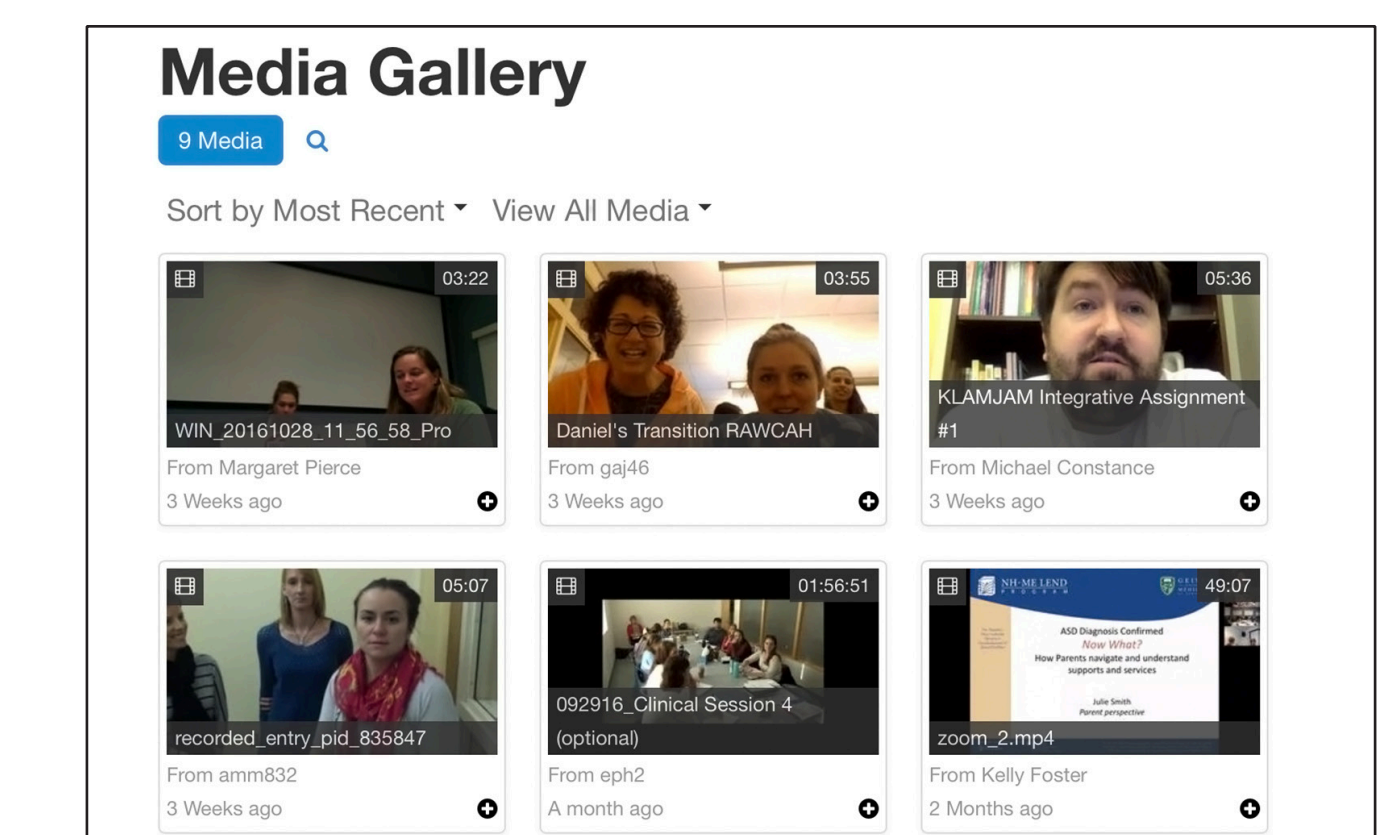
Media Gallery

9 Media

Sort by Most Recent View All Media

03:22
WIN_20161028_11_56_58_Pro
From Margaret Pierce
3 Weeks ago

03:55
Daniel's Transition RAWCAH
From gaj46
3 Weeks ago

05:36
KLAMJAM Integrative Assignment #1
From Michael Constance
3 Weeks ago

05:07
recorded_entry_pid_835847
From amm832
3 Weeks ago

01:56:51
092916_Clinical Session 4 (optional)
From eph2
A month ago

NH-ME LEND PROGRAM
49:07
ASD Diagnosis Confirmed
Now What?
How Parents navigate and understand supports and services
Julie Smith
Parent perspective
zoom_2.mp4
From Kelly Foster
2 Months ago